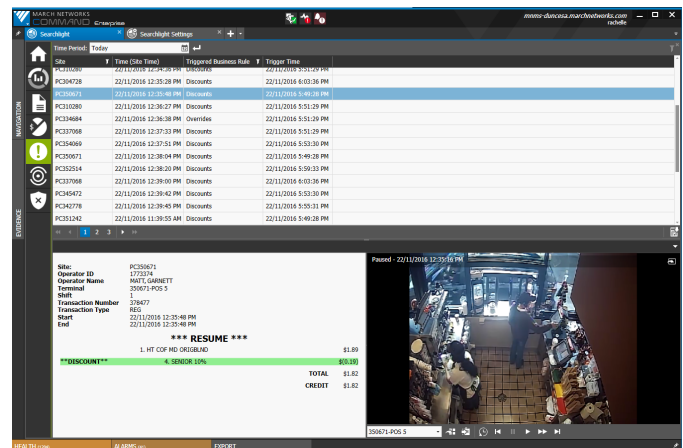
MARCH NETWORKS COMMAND Enterprise

mmms-duncesa.marchnetworks.com
rachelle

Searchlight
Searchlight Settings

NAVIGATION
EVIDENCE

Time Period: Today

| Site | Time (Site Time) | Triggered Business Rule | Trigger Time |
|---|---|---|---|
| PC310280 | 22/11/2016 12:34:58 PM | Discounts | 22/11/2016 5:51:29 PM |
| PC304728 | 22/11/2016 12:35:28 PM | Discounts | 22/11/2016 6:03:36 PM |
| PC350671 | 22/11/2016 12:35:48 PM | Discounts | 22/11/2016 5:49:28 PM |
| PC310280 | 22/11/2016 12:36:27 PM | Discounts | 22/11/2016 5:51:29 PM |
| PC334684 | 22/11/2016 12:36:38 PM | Overrides | 22/11/2016 5:51:29 PM |
| PC337068 | 22/11/2016 12:37:33 PM | Discounts | 22/11/2016 5:51:29 PM |
| PC354069 | 22/11/2016 12:37:51 PM | Discounts | 22/11/2016 5:53:30 PM |
| PC350671 | 22/11/2016 12:38:04 PM | Discounts | 22/11/2016 5:49:28 PM |
| PC352514 | 22/11/2016 12:38:20 PM | Discounts | 22/11/2016 5:59:33 PM |
| PC337068 | 22/11/2016 12:39:00 PM | Discounts | 22/11/2016 6:03:36 PM |
| PC345472 | 22/11/2016 12:39:42 PM | Discounts | 22/11/2016 5:53:30 PM |
| PC342778 | 22/11/2016 12:39:45 PM | Discounts | 22/11/2016 5:55:31 PM |
| PC351242 | 22/11/2016 11:39:55 AM | Discounts | 22/11/2016 5:49:28 PM |

1 2 3

Site: PC350671
Operator ID 1773374
Operator Name MATT, GARNETT
Terminal 350671-POS 5
Shift 1
Transaction Number 378477
Transaction Type REG
Start 22/11/2016 12:35:48 PM
End 22/11/2016 12:35:48 PM

*** RESUME ***
1. HT COF MD ORIGBLND $1.89
**DISCOUNT** 4. SENIOR 10% $(0.19)
TOTAL $1.82
CREDIT $1.82

Paused - 22/11/2016 12:35:16 PM

350671-POS 5

HEALTH
ALARMS
EXPORT